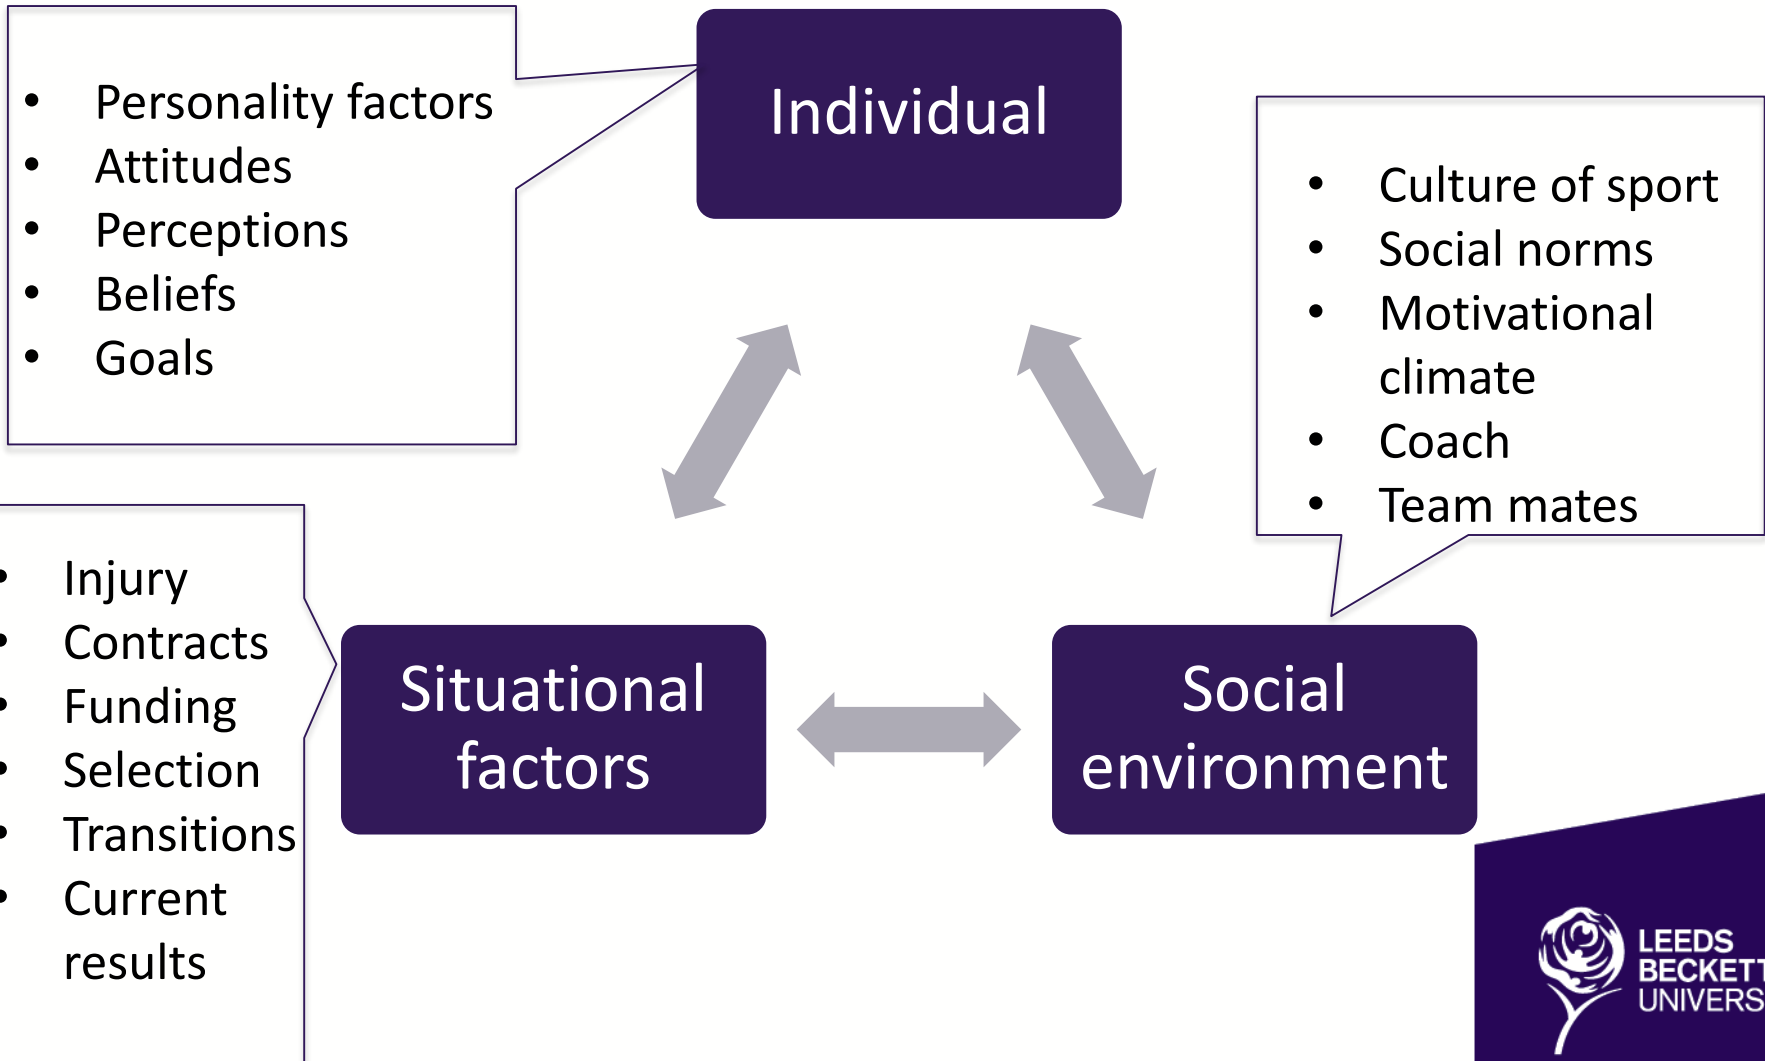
- Personality factors
- Attitudes
- Perceptions
- Beliefs
- Goals

Individual

- Culture of sport
- Social norms
- Motivational climate
- Coach
- Team mates

- Injury
- Contracts
- Funding
- Selection
- Transitions
- Current results

Situational factors

Social environment

LEEDS BECKETT UNIVERS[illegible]